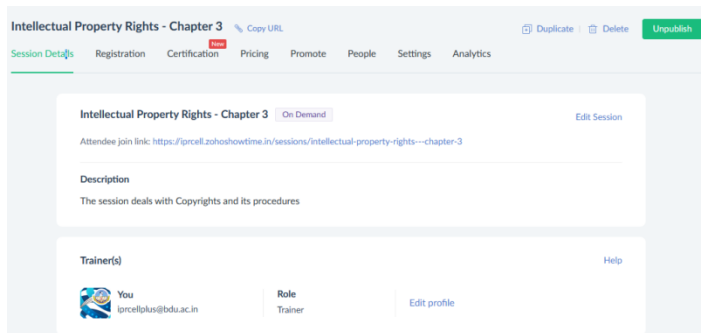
Intellectual Property Rights - Chapter 3 Copy URL

Duplicate | Delete Unpublish

Session Details Registration Certification New Pricing Promote People Settings Analytics

Intellectual Property Rights - Chapter 3 On Demand

Edit Session

Attendee join link: https://iprcell.zohoshowtime.in/sessions/intellectual-property-rights---chapter-3

Description

The session deals with Copyrights and its procedures

Trainer(s)

Help

You
iprcellplus@bdu.ac.in

Role
Trainer

Edit profile